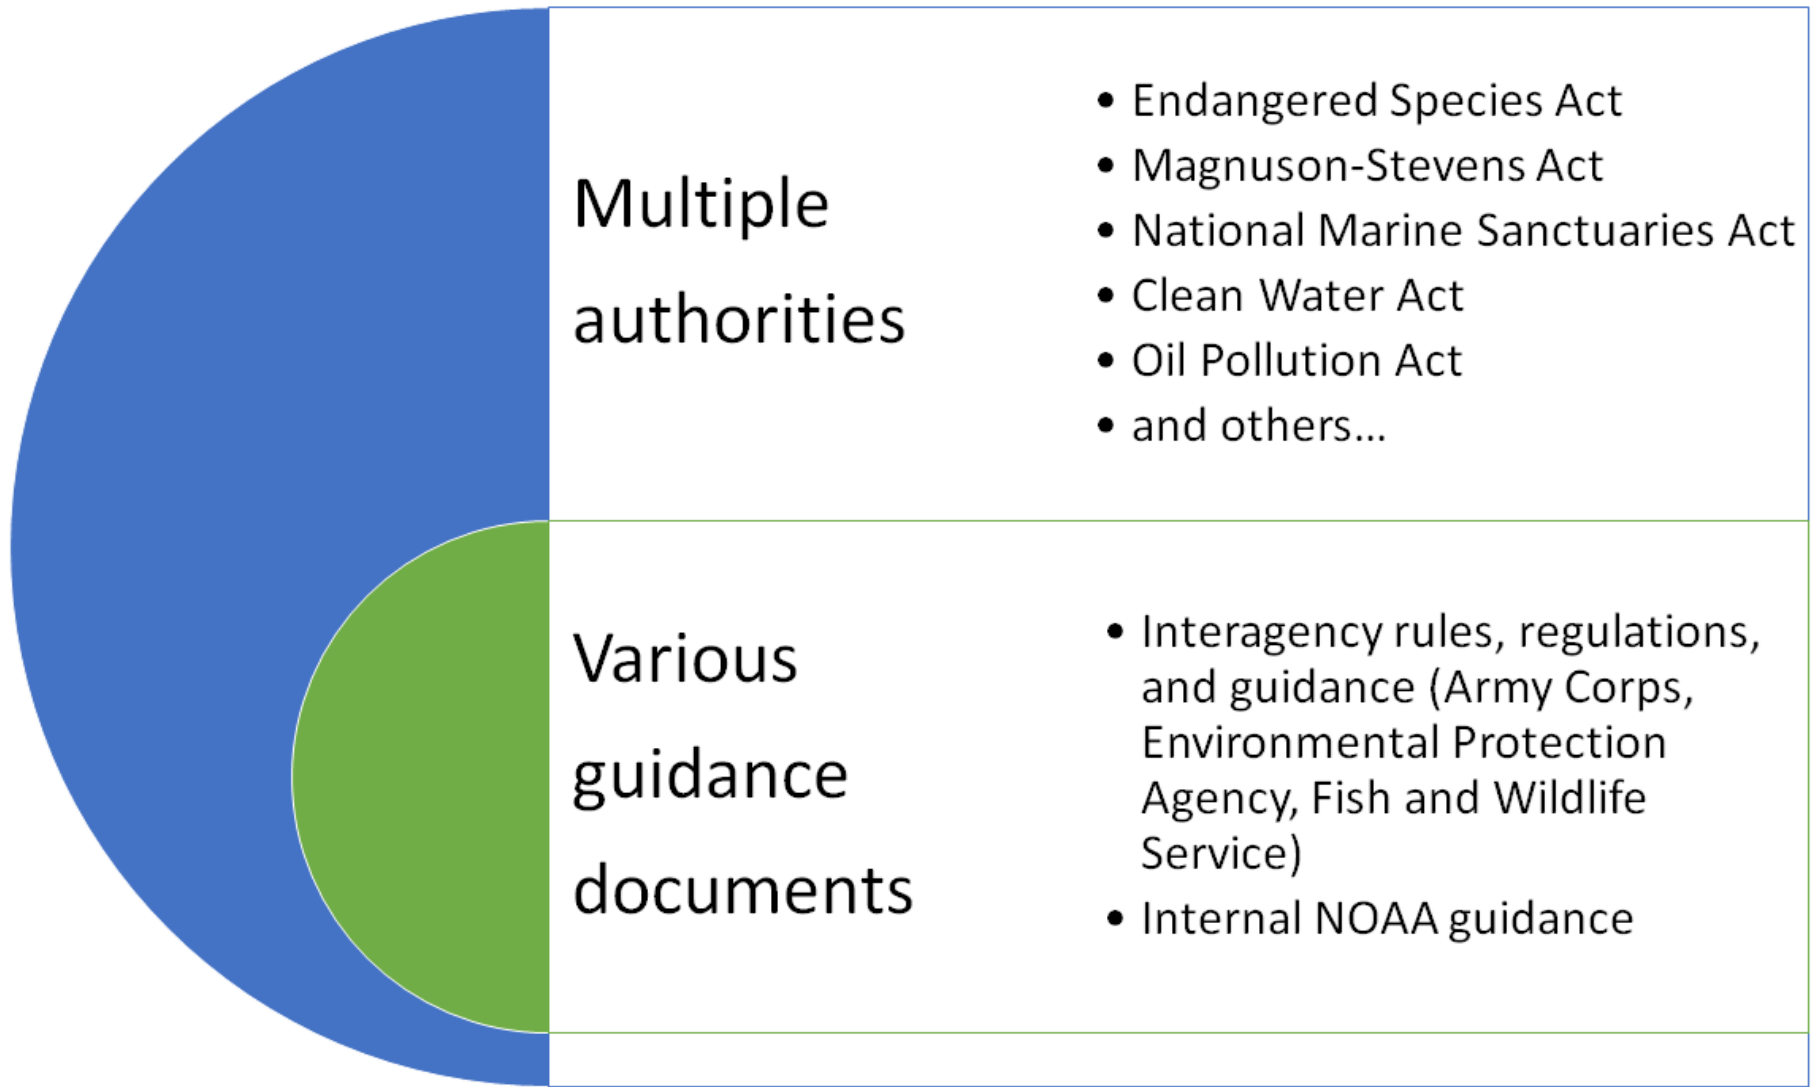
Multiple authorities

- Endangered Species Act
- Magnuson-Stevens Act
- National Marine Sanctuaries Act
- Clean Water Act
- Oil Pollution Act
- and others…

Various guidance documents

- Interagency rules, regulations, and guidance (Army Corps, Environmental Protection Agency, Fish and Wildlife Service)
- Internal NOAA guidance